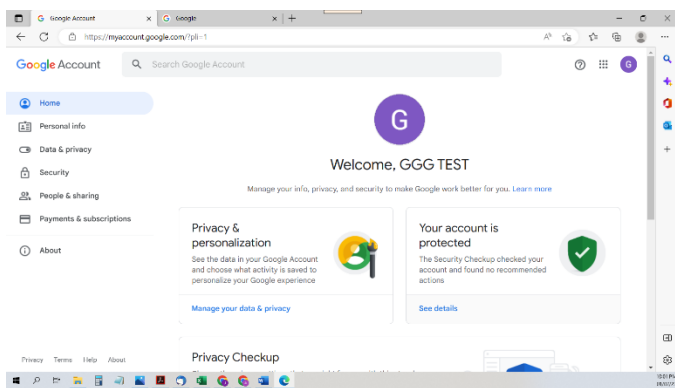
Google Account
Google
https://myaccount.google.com/?pli=1
Google Account
Search Google Account
G
Home
Personal info
Data & privacy
Security
People & sharing
Payments & subscriptions
About
G
Welcome, GGG TEST
Manage your info, privacy, and security to make Google work better for you. Learn more
Privacy & personalization
See the data in your Google Account and choose what activity is saved to personalize your Google experience
Manage your data & privacy
Your account is protected
The Security Checkup checked your account and found no recommended actions
See details
Privacy Checkup
Privacy Terms Help About
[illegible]